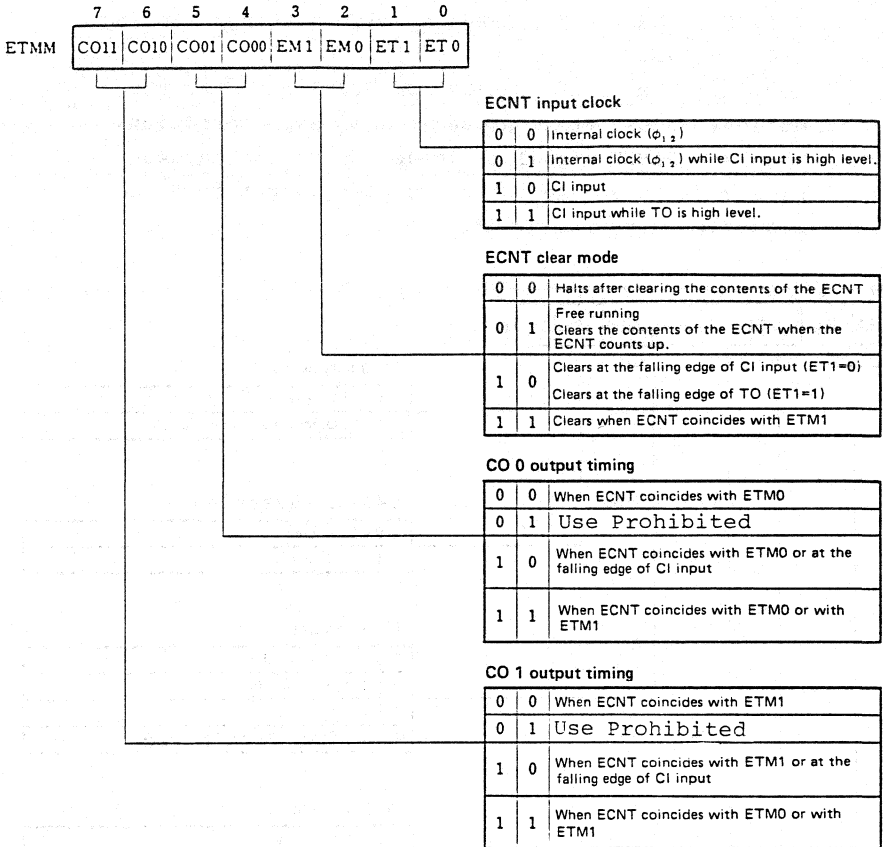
7 6 5 4 3 2 1 0

ETMM

| CO11 | CO10 | CO01 | CO00 | EM1 | EM0 | ET1 | ET0 |
|---|---|---|---|---|---|---|---|

ECNT input clock

| | | |
|---|---|---|
| 0 | 0 | Internal clock ($\phi_{1,2}$) |
| 0 | 1 | Internal clock ($\phi_{1,2}$) while CI input is high level. |
| 1 | 0 | CI input |
| 1 | 1 | CI input while TO is high level. |

ECNT clear mode

| | | |
|---|---|---|
| 0 | 0 | Halts after clearing the contents of the ECNT |
| 0 | 1 | Free running Clears the contents of the ECNT when the ECNT counts up. |
| 1 | 0 | Clears at the falling edge of CI input (ET1=0) Clears at the falling edge of TO (ET1=1) |
| 1 | 1 | Clears when ECNT coincides with ETM1 |

CO 0 output timing

| | | |
|---|---|---|
| 0 | 0 | When ECNT coincides with ETM0 |
| 0 | 1 | Use Prohibited |
| 1 | 0 | When ECNT coincides with ETM0 or at the falling edge of CI input |
| 1 | 1 | When ECNT coincides with ETM0 or with ETM1 |

CO 1 output timing

| | | |
|---|---|---|
| 0 | 0 | When ECNT coincides with ETM1 |
| 0 | 1 | Use Prohibited |
| 1 | 0 | When ECNT coincides with ETM1 or at the falling edge of CI input |
| 1 | 1 | When ECNT coincides with ETM0 or with ETM1 |